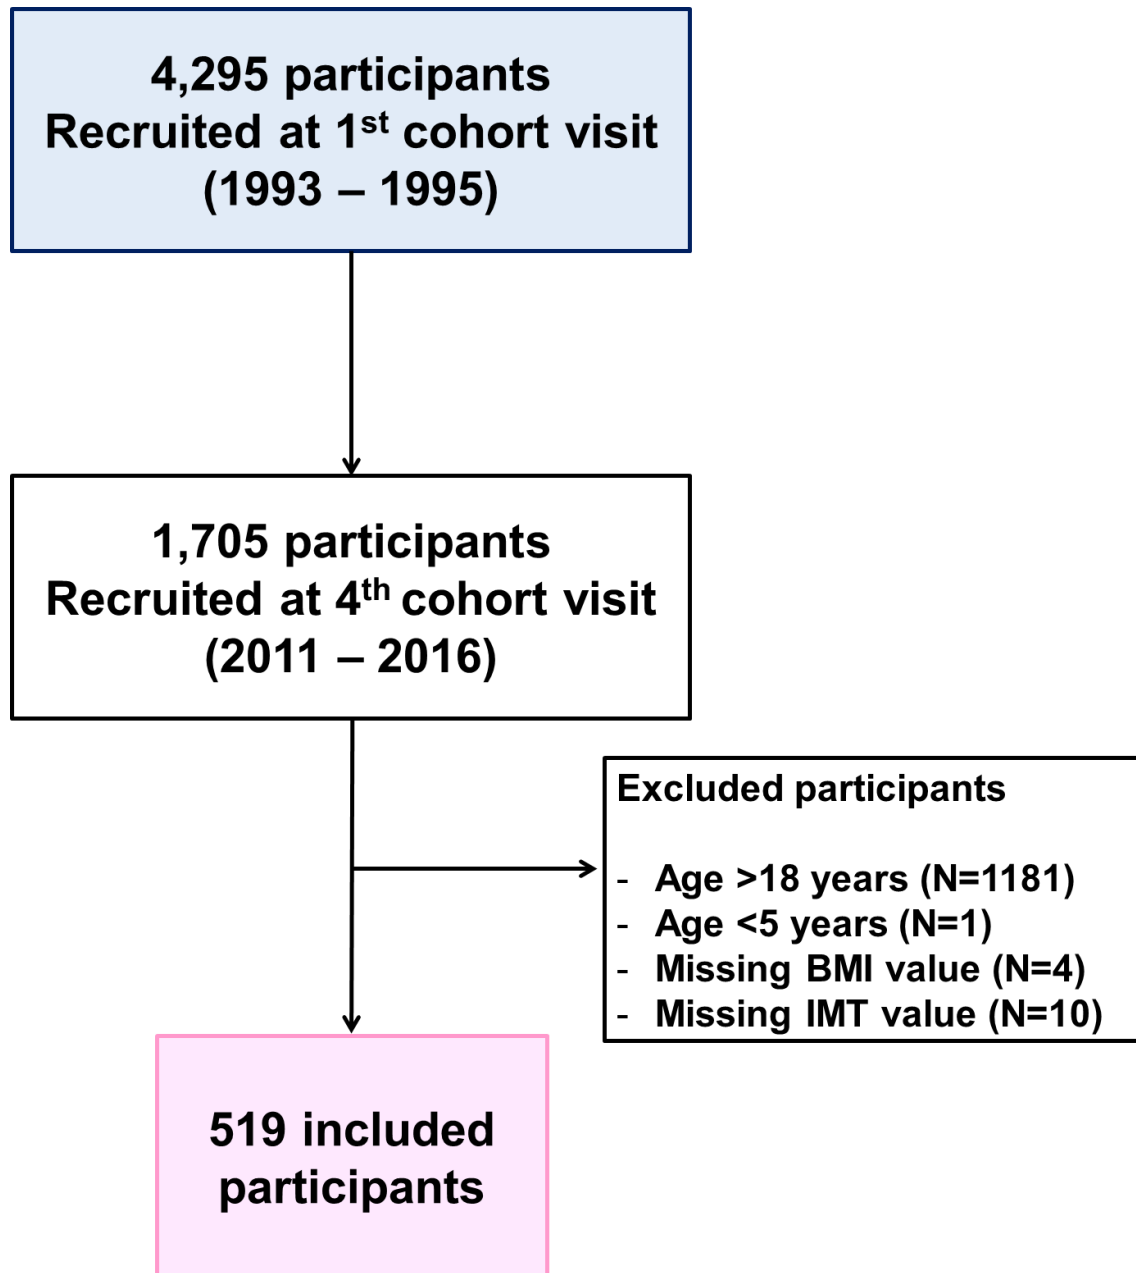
4,295 participants
Recruited at 1$^{st}$ cohort visit
(1993 – 1995)

1,705 participants
Recruited at 4$^{th}$ cohort visit
(2011 – 2016)

Excluded participants

- Age >18 years (N=1181)
- Age <5 years (N=1)
- Missing BMI value (N=4)
- Missing IMT value (N=10)

519 included participants